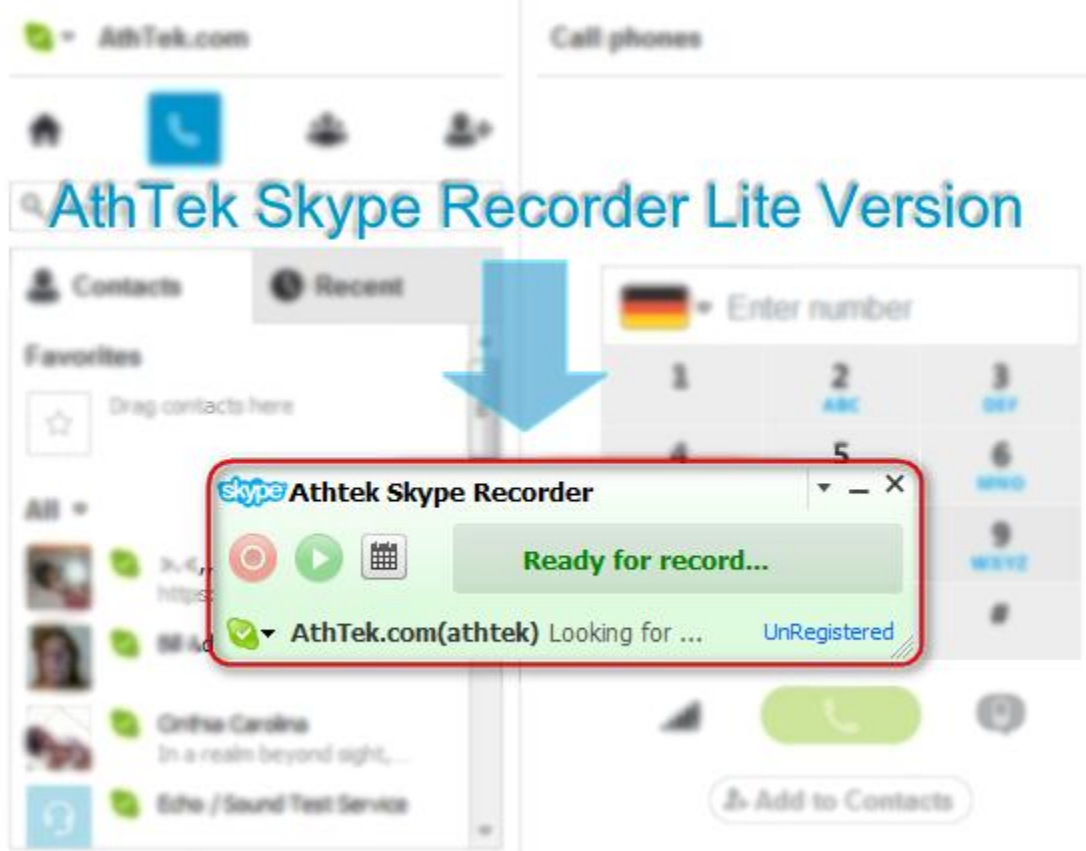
AthTek.com

Call phones

AthTek Skype Recorder Lite Version

Contacts

Recent

Enter number

Favorites

Drag contacts here

1

2
ABC

3
DEF

4

5

6
MNO

9
WXYZ

#

All

skype Athtek Skype Recorder

Ready for record...

AthTek.com(athtek) Looking for ...

UnRegistered

Cinthia Carolina
In a realm beyond sight,...

Echo / Sound Test Service

Add to Contacts